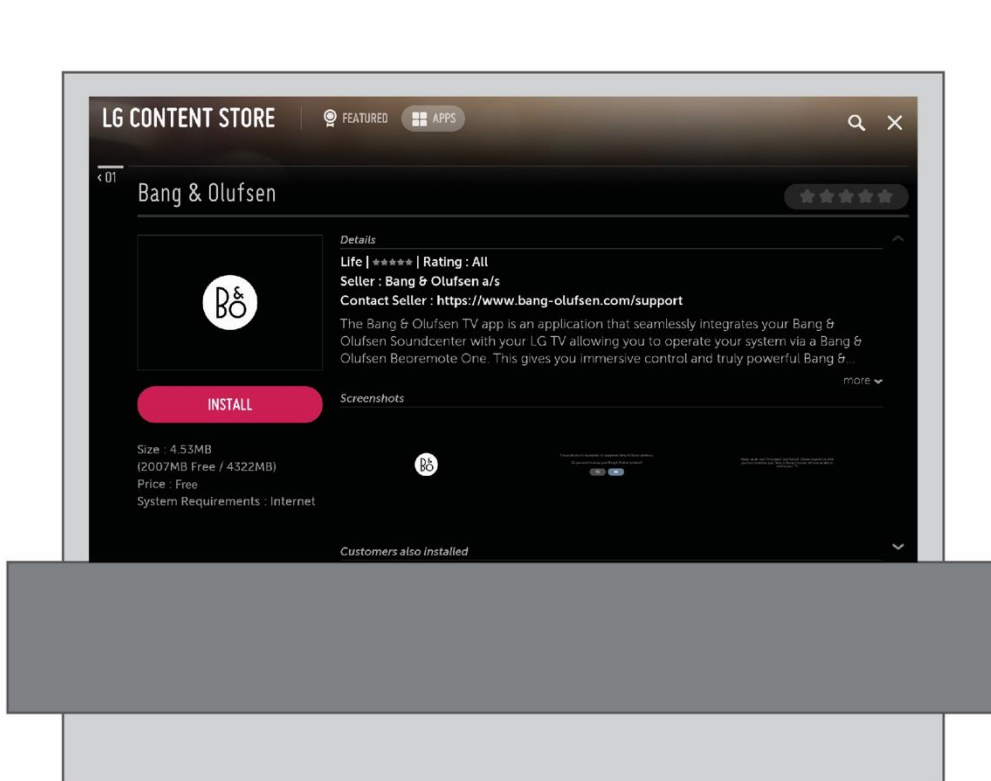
LG CONTENT STORE FEATURED APPS

‹ 01

Bang & Olufsen

B&O

INSTALL

Size : 4.53MB
(2007MB Free / 4322MB)
Price : Free
System Requirements : Internet

Details

Life | ★★★★★ | Rating : All
Seller : Bang & Olufsen a/s
Contact Seller : https://www.bang-olufsen.com/support

The Bang & Olufsen TV app is an application that seamlessly integrates your Bang & Olufsen Soundcenter with your LG TV allowing you to operate your system via a Bang & Olufsen Beoremote One. This gives you immersive control and truly powerful Bang &...

more

Screenshots

B&O

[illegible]

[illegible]

Customers also installed